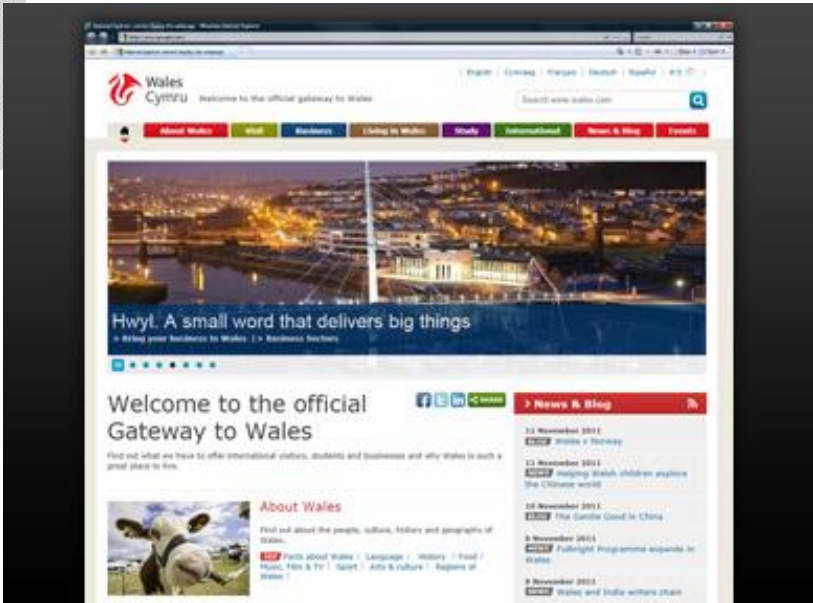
Wales Cymru Welcome to the official gateway to Wales

English | Cymraeg | Français | Deutsch | Español | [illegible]

Search www.wales.com

About Wales | Visit | Business | Living in Wales | Study | International | News & Blog | Events

Hwyl. A small word that delivers big things

> Bring your business to Wales | > Business Sectors

Welcome to the official Gateway to Wales

SHARE

Find out what we have to offer international visitors, students and businesses and why Wales is such a great place to live.

About Wales

Find out about the people, culture, history and geography of Wales.

Facts about Wales | Language | History | Food | Music, Film & TV | Sport | Arts & culture | Regions of Wales

> News & Blog

11 November 2011
BLOG Wales v Norway

11 November 2011
NEWS Helping Welsh children explore the Chinese world

10 November 2011
BLOG The Gentle Good in China

9 November 2011
NEWS Fulbright Programme expands in Wales

9 November 2011
NEWS Wales and India writers chain